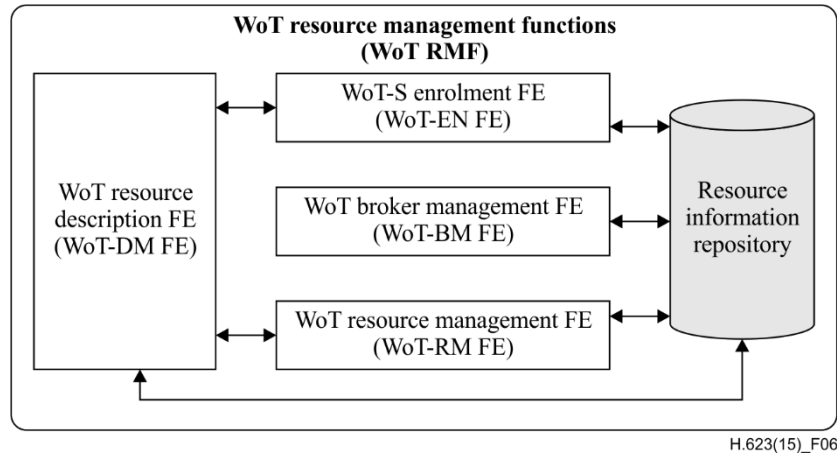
**WoT resource management functions (WoT RMF)**

WoT resource description FE (WoT-DM FE)

WoT-S enrolment FE (WoT-EN FE)

WoT broker management FE (WoT-BM FE)

WoT resource management FE (WoT-RM FE)

Resource information repository

H.623(15)_F06